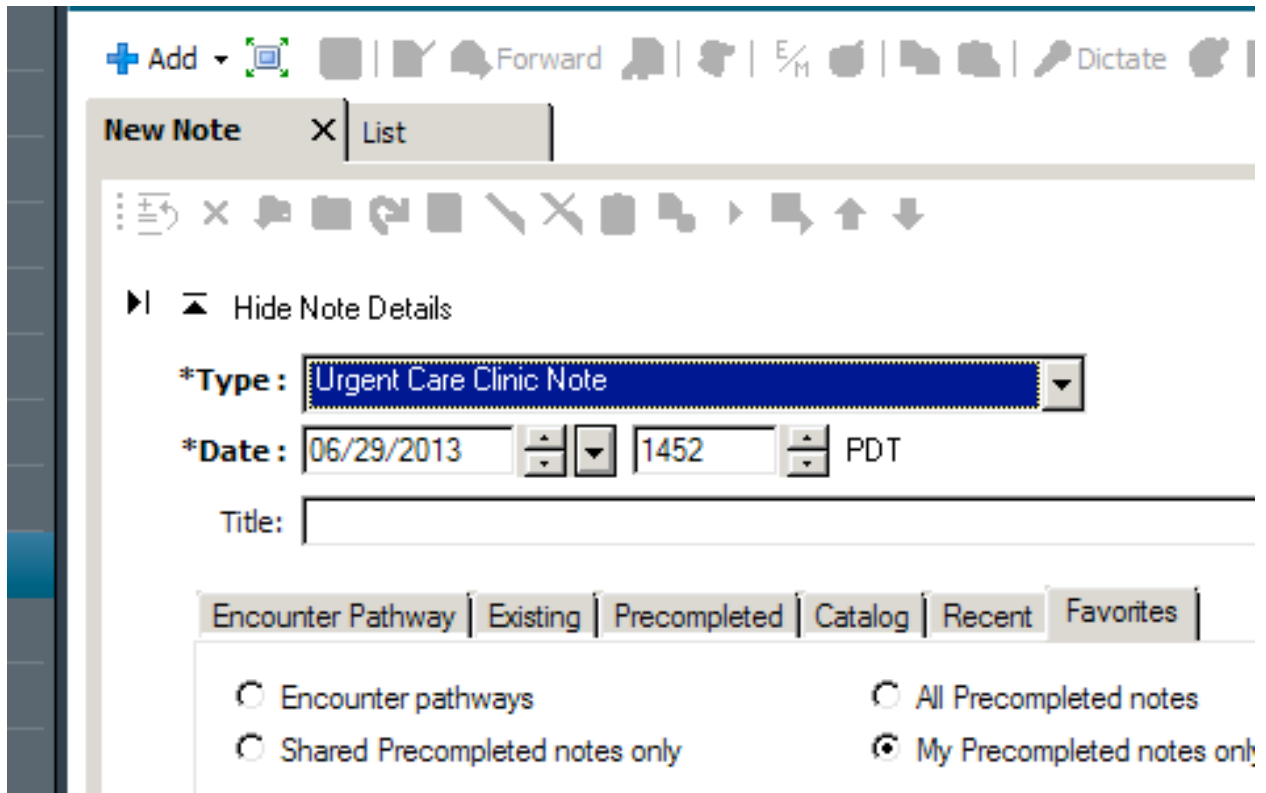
Add Forward E/M Dictate

New Note List

Hide Note Details

*Type : Urgent Care Clinic Note

*Date : 06/29/2013 1452 PDT

Title:

Encounter Pathway Existing Precompleted Catalog Recent Favorites

Encounter pathways
Shared Precompleted notes only

All Precompleted notes
My Precompleted notes onl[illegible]